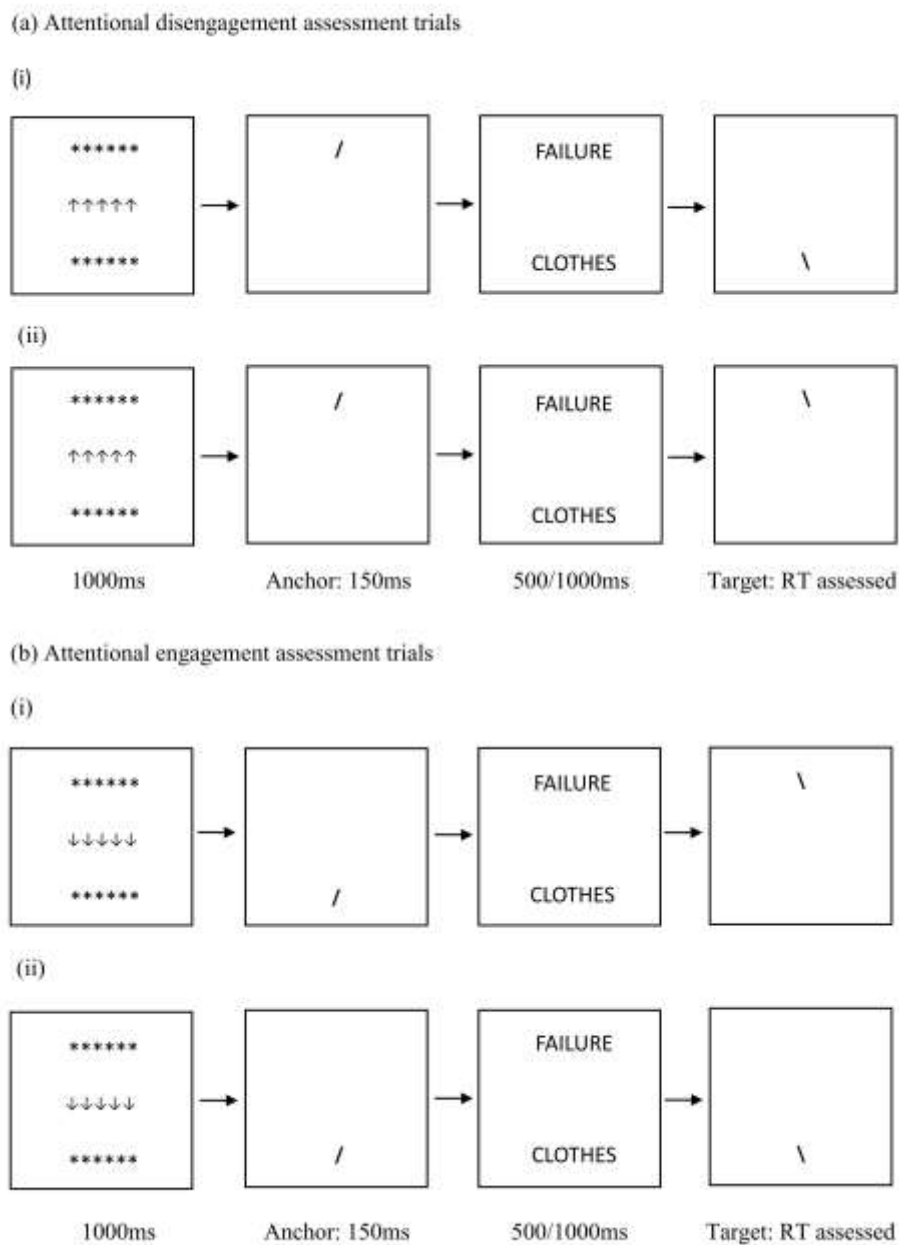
(a) Attentional disengagement assessment trials

(i)

******
↑↑↑↑↑
******

/

FAILURE

CLOTHES

\

(ii)

******
↑↑↑↑↑
******

/

FAILURE

CLOTHES

\

1000ms

Anchor: 150ms

500/1000ms

Target: RT assessed

(b) Attentional engagement assessment trials

(i)

******
↓↓↓↓↓
******

/

FAILURE

CLOTHES

\

(ii)

******
↓↓↓↓↓
******

/

FAILURE

CLOTHES

\

1000ms

Anchor: 150ms

500/1000ms

Target: RT assessed